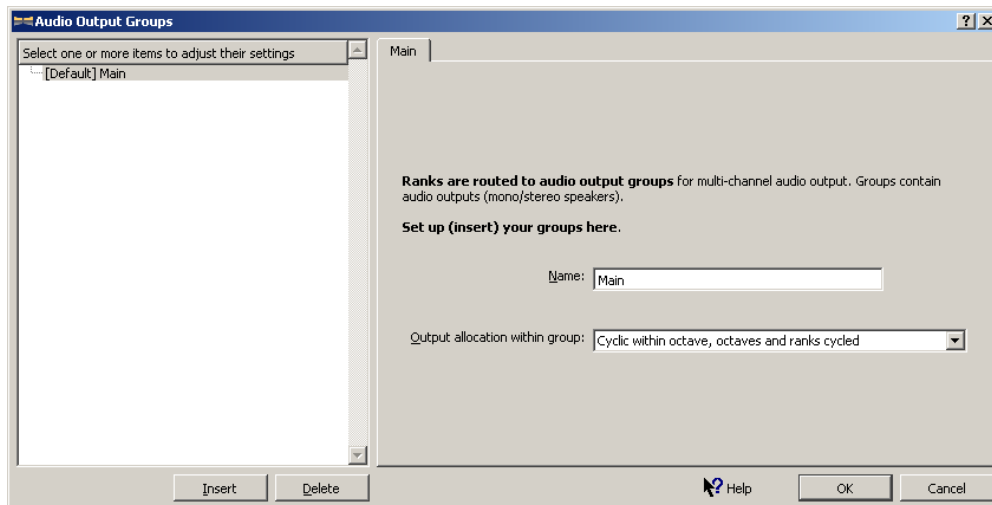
Audio Output Groups

?

X

Select one or more items to adjust their settings

[Default] Main

Main

**Ranks are routed to audio output groups** for multi-channel audio output. Groups contain audio outputs (mono/stereo speakers).

**Set up (insert) your groups here**.

Name: Main

Output allocation within group: Cyclic within octave, octaves and ranks cycled

Insert

Delete

Help

OK

Cancel